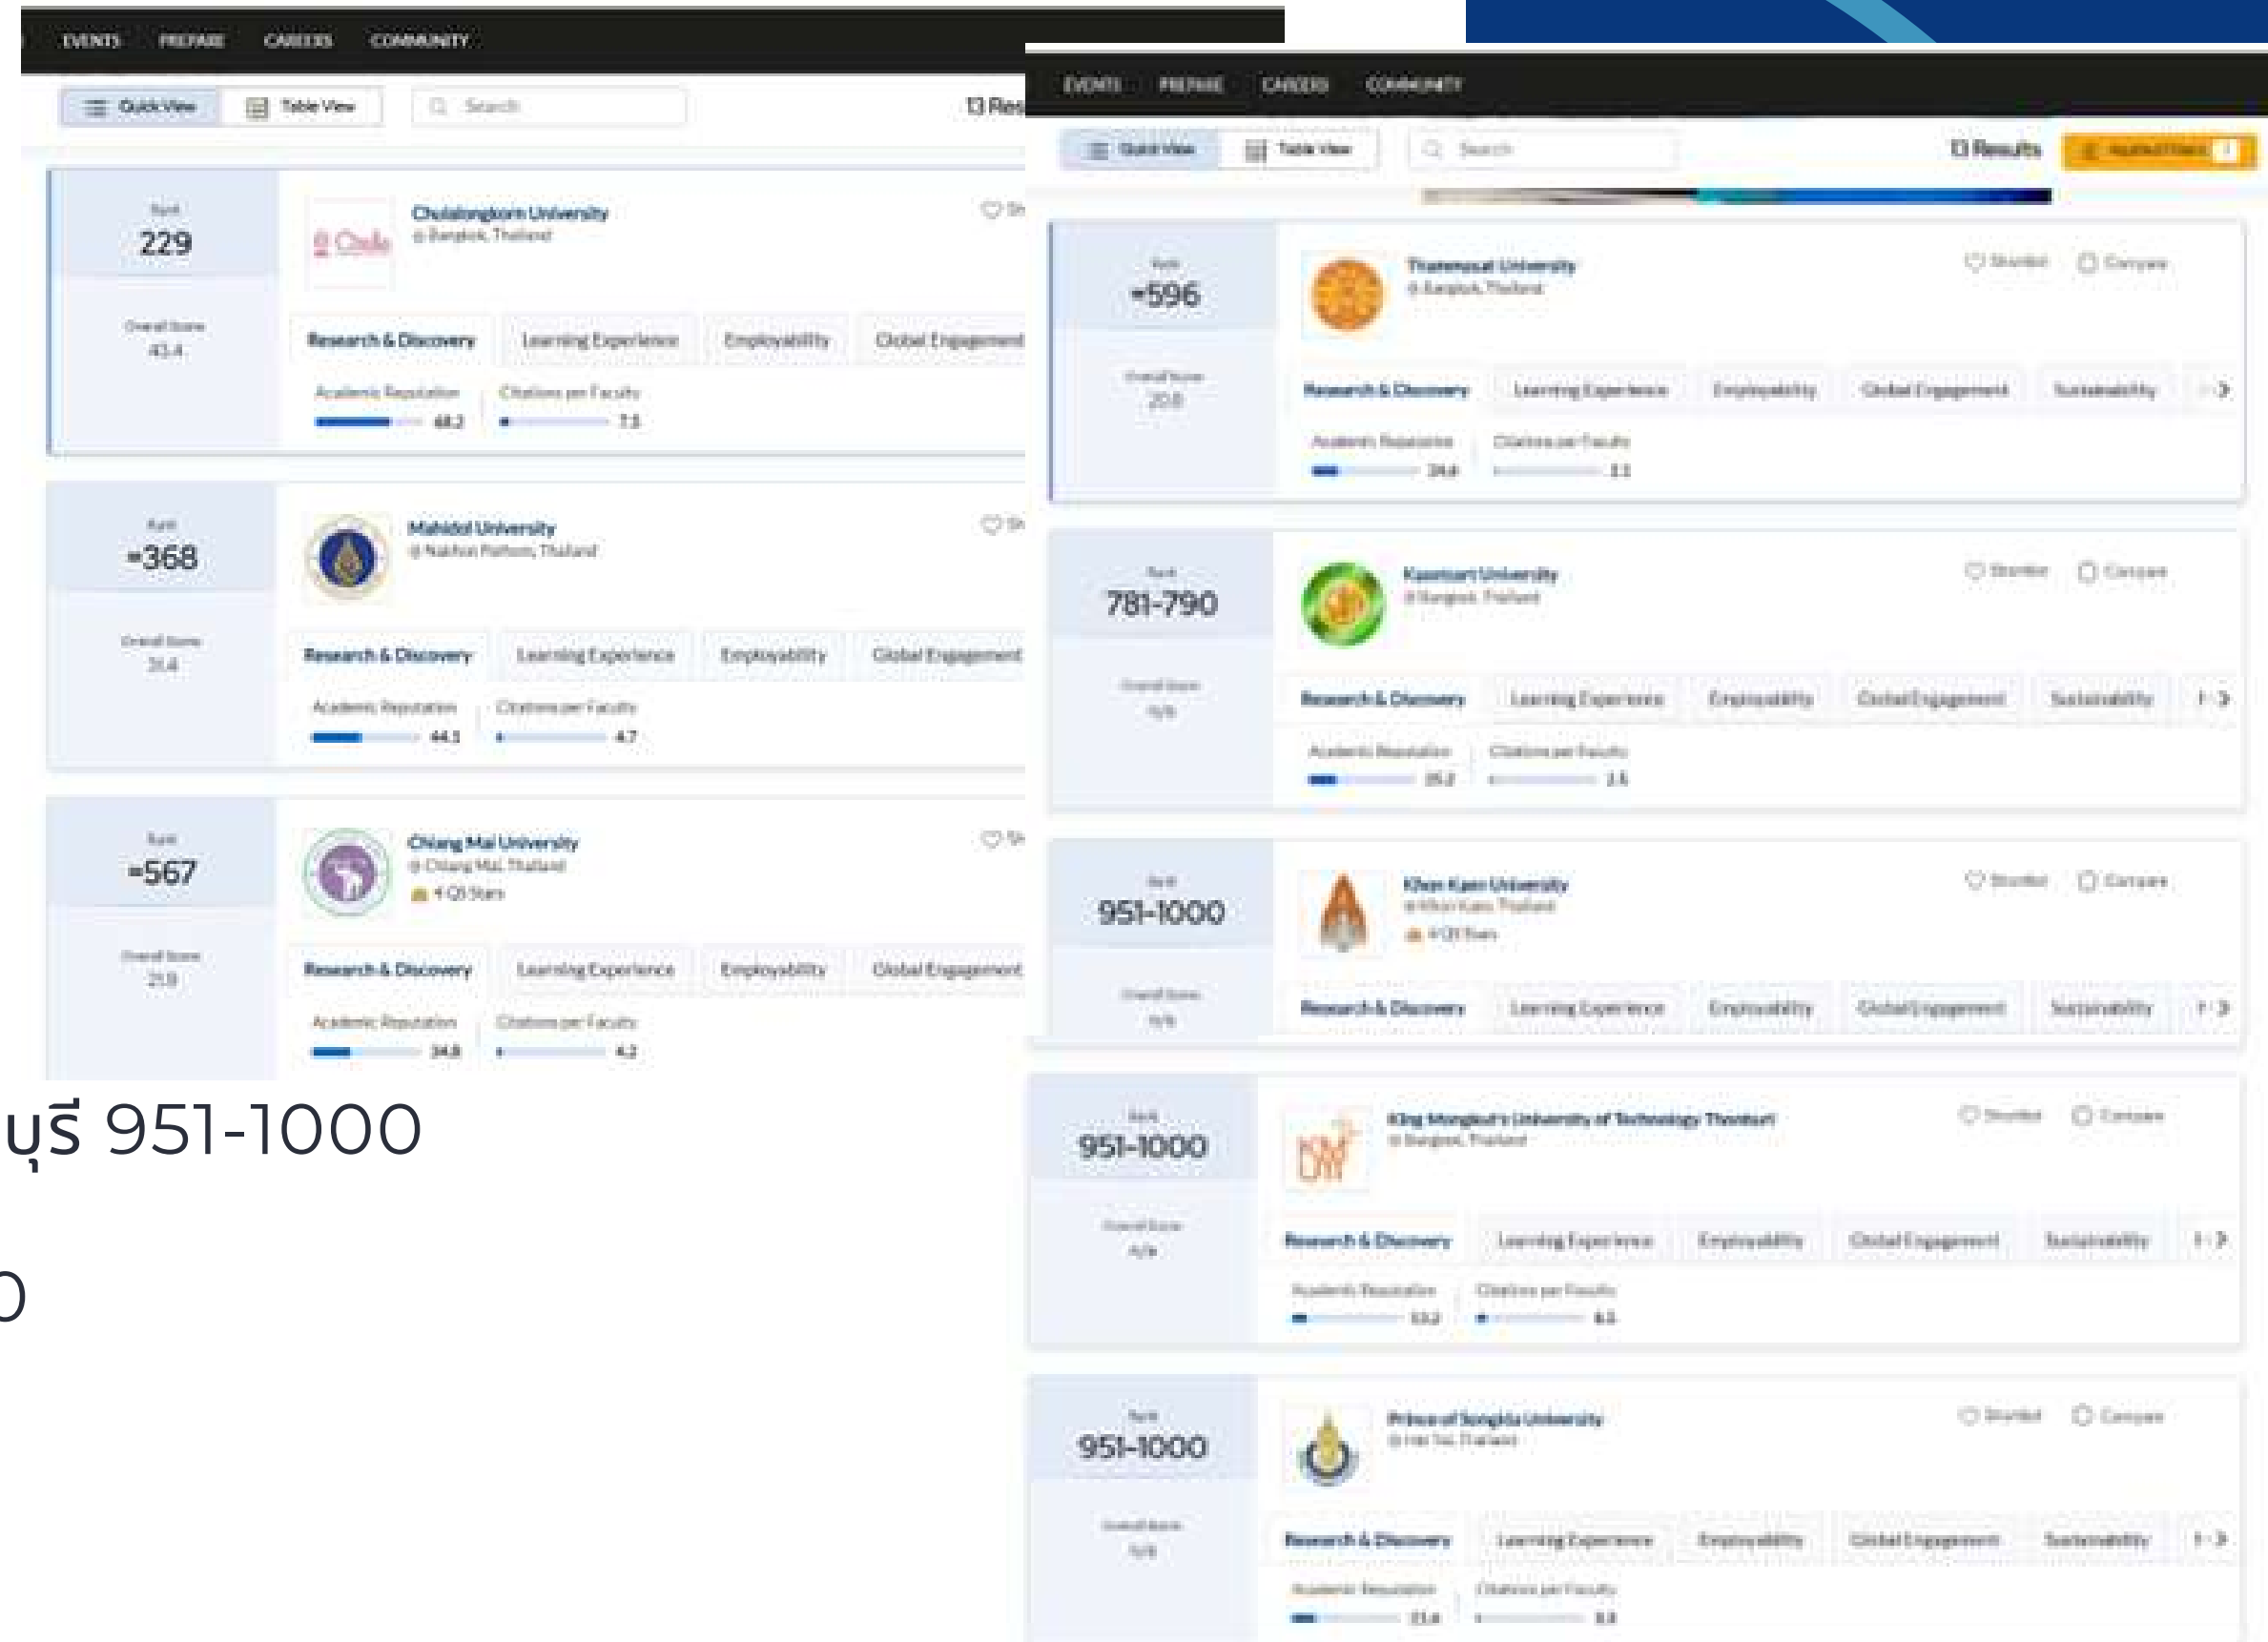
EVENTS PREPARE CAREERS COMMUNITY

Quick View Table View Search 13 Res

Rank
229
Overall Score
43.4

Chulalongkorn University
Bangkok, Thailand

Research & Discovery Learning Experience Employability Global Engagement
Academic Reputation 48.2 Citations per Faculty 7.5

Rank
=368
Overall Score
31.4

Mahidol University
Nakhon Pathom, Thailand

Research & Discovery Learning Experience Employability Global Engagement
Academic Reputation 44.5 Citations per Faculty 4.7

Rank
=567
Overall Score
21.9

Chiang Mai University
Chiang Mai, Thailand
4 QS Stars

Research & Discovery Learning Experience Employability Global Engagement
Academic Reputation 34.8 Citations per Faculty 4.2

บุรี 951-1000

0

EVENTS PREPARE CAREERS COMMUNITY

Quick View Table View Search 13 Results Applied Filters

Rank
=596
Overall Score
20.8

Thammasat University
Bangkok, Thailand
Shortlist Compare

Research & Discovery Learning Experience Employability Global Engagement Sustainability
Academic Reputation 34.6 Citations per Faculty 3.3

Rank
781-790
Overall Score
N/A

Kasetsart University
Bangkok, Thailand
Shortlist Compare

Research & Discovery Learning Experience Employability Global Engagement Sustainability
Academic Reputation 25.2 Citations per Faculty 2.5

Rank
951-1000
Overall Score
N/A

Khon Kaen University
Khon Kaen, Thailand
4 QS Stars
Shortlist Compare

Research & Discovery Learning Experience Employability Global Engagement Sustainability

Rank
951-1000
Overall Score
N/A

King Mongkut's University of Technology Thonburi
Bangkok, Thailand
Shortlist Compare

Research & Discovery Learning Experience Employability Global Engagement Sustainability
Academic Reputation 13.2 Citations per Faculty 6.5

Rank
951-1000
Overall Score
N/A

Prince of Songkla University
Hat Yai, Thailand
Shortlist Compare

Research & Discovery Learning Experience Employability Global Engagement Sustainability
Academic Reputation 21.4 Citations per Faculty 3.3